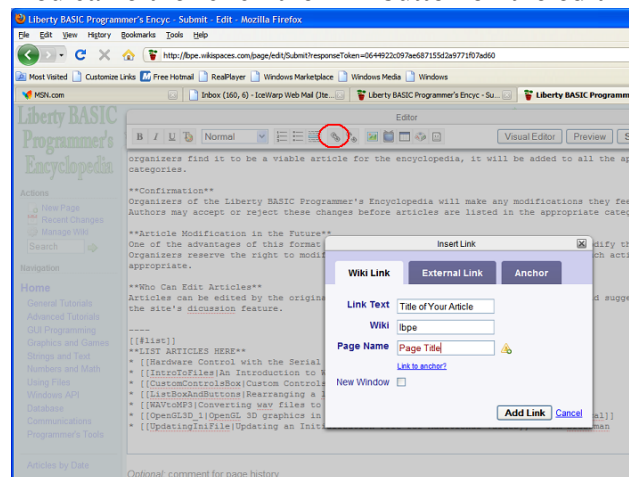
Liberty BASIC Programmer's Encyc - Submit - Edit - Mozilla Firefox

File Edit View History Bookmarks Tools Help

http://lbpe.wikispaces.com/page/edit/Submit?responseToken=0644922c097ae687155d2a9771f07ad60

Most Visited Customize Links Free Hotmail RealPlayer Windows Marketplace Windows Media Windows

MSN.com | Inbox (160, 6) - IceWarp Web Mail (Jte... | Liberty BASIC Programmer's Encyc - Su... | Liberty BASIC Programm

Liberty BASIC Programmer's Encyclopedia

Editor

B I U Normal

Visual Editor Preview S

organizers find it to be a viable article for the encyclopedia, it will be added to all the ap categories.

**Confirmation**
Organizers of the Liberty BASIC Programmer's Encyclopedia will make any modifications they fee Authors may accept or reject these changes before articles are listed in the appropriate categ

**Article Modification in the Future**
One of the advantages of this format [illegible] dify th Organizers reserve the right to modi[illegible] ch arti appropriate.

**Who Can Edit Articles**
Articles can be edited by the origina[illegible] d sugge the site's dicussion feature.

----
[[#list]]
**LIST ARTICLES HERE**
* [[Hardware Control with the Serial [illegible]
* [[IntroToFiles|An Introduction to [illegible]
* [[CustomControlsBox|Custom Controls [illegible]
* [[ListBoxAndButtons|Rearranging a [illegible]
* [[WAVtoMP3|Converting wav files to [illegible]
* [[OpenGL3D_1|OpenGL 3D graphics in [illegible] al]]
* [[UpdatingIniFile|Updating an Initi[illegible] men

Actions
New Page
Recent Changes
Manage Wiki
Search

Navigation

Home
General Tutorials
Advanced Tutorials
GUI Programming
Graphics and Games
Strings and Text
Numbers and Math
Using Files
Windows API
Databases
Communications
Programmer's Tools

Articles by Date

Optional: comment for page history

Insert Link

Wiki Link | External Link | Anchor

Link Text: Title of Your Article
Wiki: lbpe
Page Name: Page Title
Link to anchor?
New Window

Add Link | Cancel